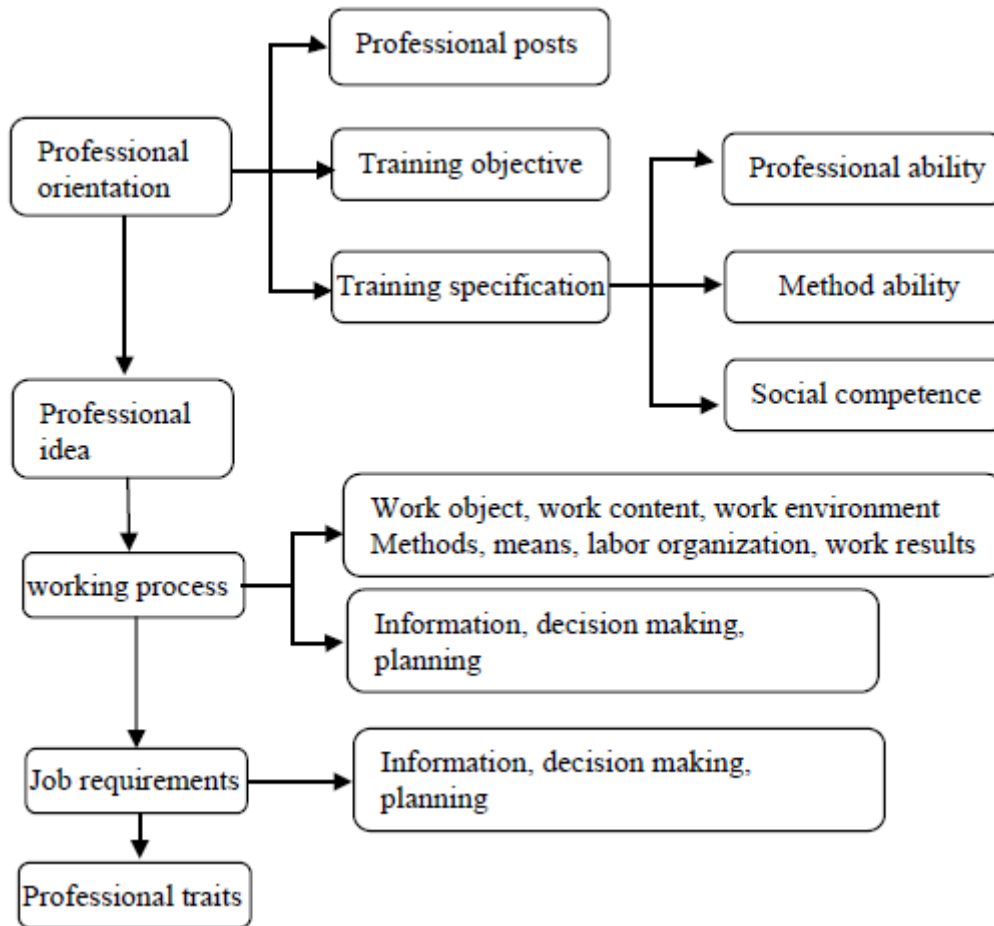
Professional orientation

Professional posts

Training objective

Training specification

Professional ability

Method ability

Social competence

Professional idea

working process

Work object, work content, work environment Methods, means, labor organization, work results

Information, decision making, planning

Job requirements

Information, decision making, planning

Professional traits